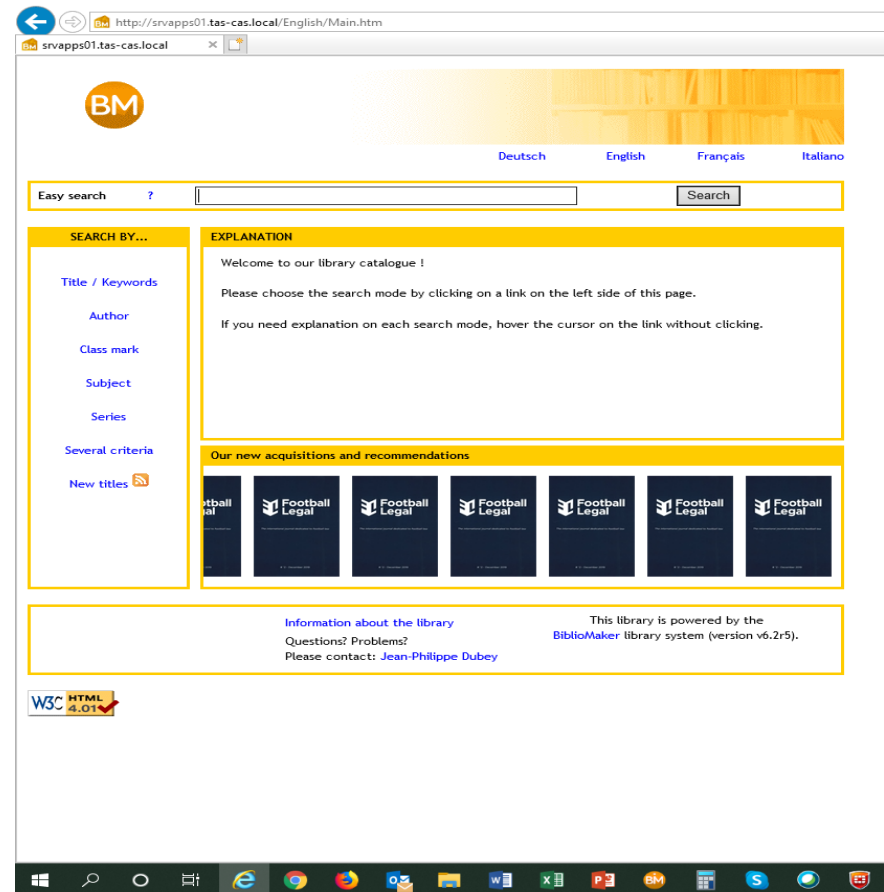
http://srvapps01.tas-cas.local/English/Main.htm

srvapps01.tas-cas.local

BM

Deutsch English Français Italiano

Easy search ?

Search

SEARCH BY...

Title / Keywords

Author

Class mark

Subject

Series

Several criteria

New titles

EXPLANATION

Welcome to our library catalogue !

Please choose the search mode by clicking on a link on the left side of this page.

If you need explanation on each search mode, hover the cursor on the link without clicking.

Our new acquisitions and recommendations

tball gal

Football Legal

Football Legal

Football Legal

Football Legal

Football Legal

Football Legal

Information about the library

Questions? Problems?

Please contact: Jean-Philippe Dubey

This library is powered by the BiblioMaker library system (version v6.2r5).

W3C HTML 4.01